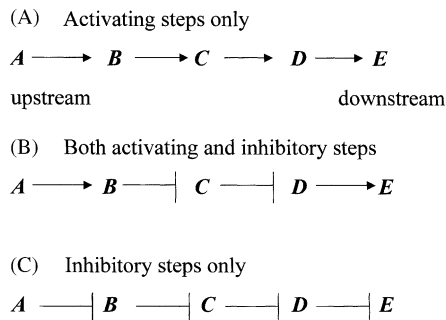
(A) Activating steps only

$A \longrightarrow B \longrightarrow C \longrightarrow D \longrightarrow E$

upstream downstream

(B) Both activating and inhibitory steps

$A \longrightarrow B \dashv C \dashv D \longrightarrow E$

(C) Inhibitory steps only

$A \dashv B \dashv C \dashv D \dashv E$